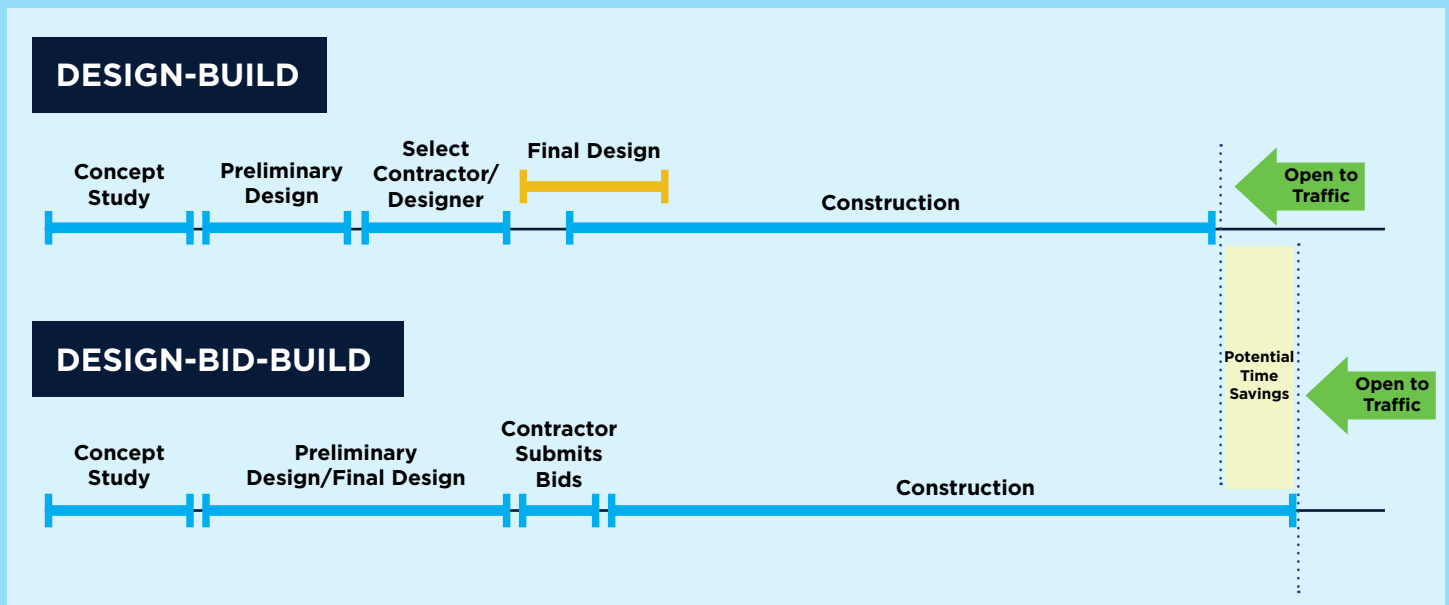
DESIGN-BUILD

Concept Study

Preliminary Design

Select Contractor/ Designer

Final Design

Construction

Open to Traffic

DESIGN-BID-BUILD

Potential Time Savings

Open to Traffic

Concept Study

Preliminary Design/Final Design

Contractor Submits Bids

Construction